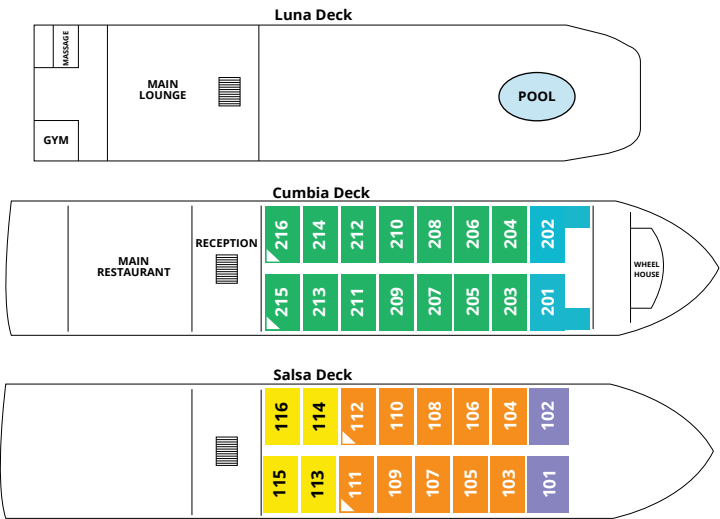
Luna Deck

MASSAGE

GYM

MAIN LOUNGE

POOL

Cumbia Deck

MAIN RESTAURANT

RECEPTION

216 214 212 210 208 206 204 202

215 213 211 209 207 205 203 201

WHEEL HOUSE

Salsa Deck

116 114 112 110 108 106 104 102

115 113 111 109 107 105 103 101